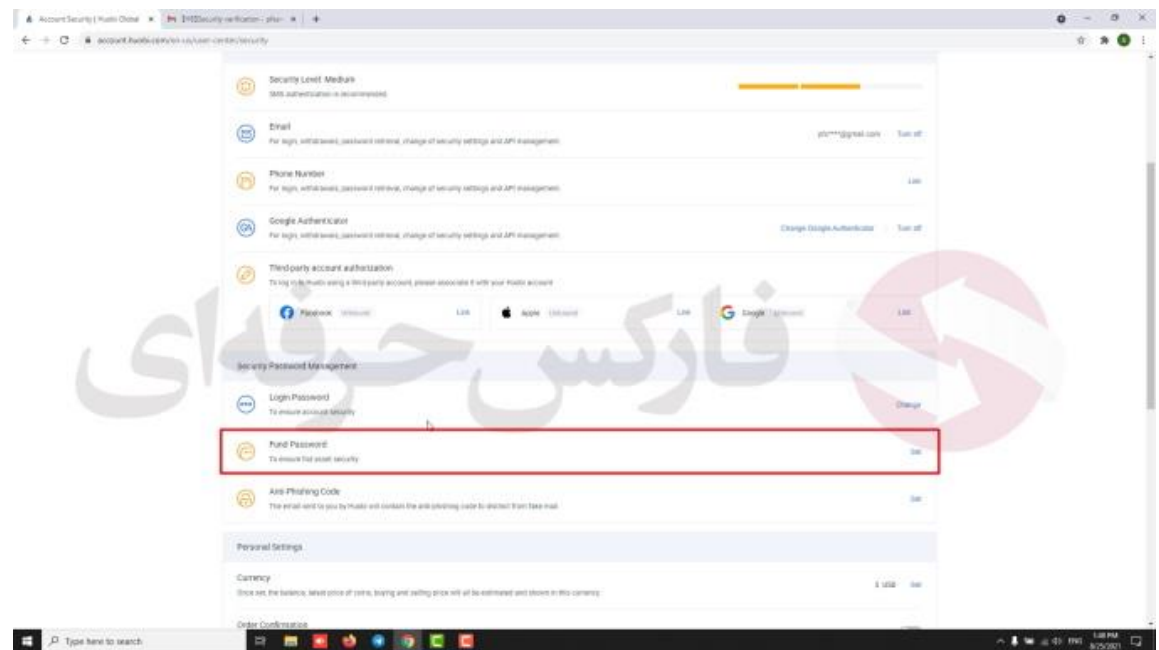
Account Security | Huobi Global × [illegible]Security verification - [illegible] × +

account.huobi.com/en-us/user-center/security

Security Level: Medium
SMS authentication is recommended

Email
For login, withdrawals, password retrieval, change of security settings and API management
pts***@gmail.com Turn off

Phone Number
For login, withdrawals, password retrieval, change of security settings and API management
Link

Google Authenticator
For login, withdrawals, password retrieval, change of security settings and API management
Change Google Authenticator Turn off

Third-party account authorization
To log in to Huobi using a third-party account, please associate it with your Huobi account

Facebook Unbound Link
Apple Unbound Link
Google Unbound Link

فارکس حرفه‌ای

Security Password Management

Login Password
To ensure account security
Change

Fund Password
To ensure your asset security
Set

Anti-Phishing Code
The email sent to you by Huobi will contain the anti-phishing code to distinct from fake mail
Set

Personal Settings

Currency
Once set, the balance, latest price of coins, buying and selling price will all be estimated and shown in this currency
$ USD Set

Order Confirmation

Type here to search

5:48 PM
8/25/2021